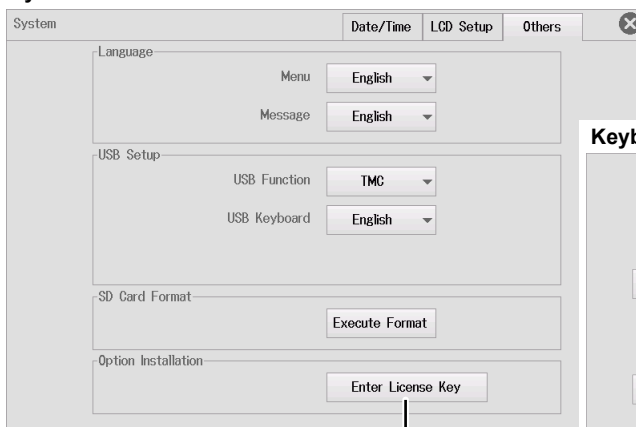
System

Date/Time | LCD Setup | Others

Language
Menu English
Message English

USB Setup
USB Function TMC
USB Keyboard English

SD Card Format
Execute Format

Option Installation
Enter License Key

Keyb